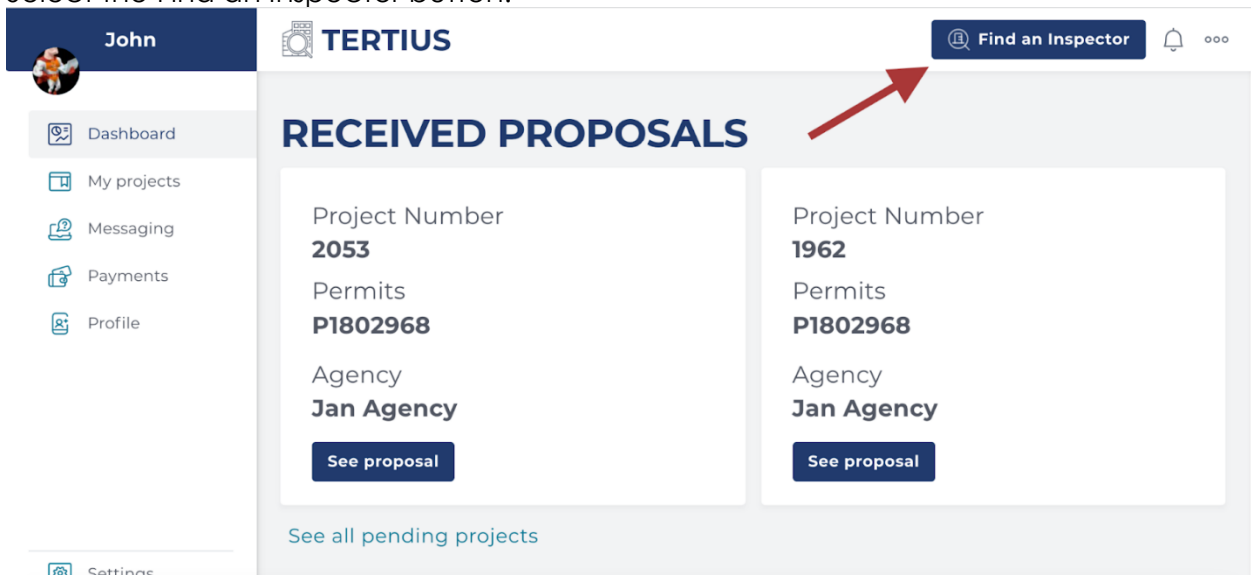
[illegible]

John

Dashboard
My projects
Messaging
Payments
Profile

Settings

TERTIUS

Find an Inspector

RECEIVED PROPOSALS

Project Number
2053
Permits
P1802968
Agency
Jan Agency
See proposal

Project Number
1962
Permits
P1802968
Agency
Jan Agency
See proposal

See all pending projects